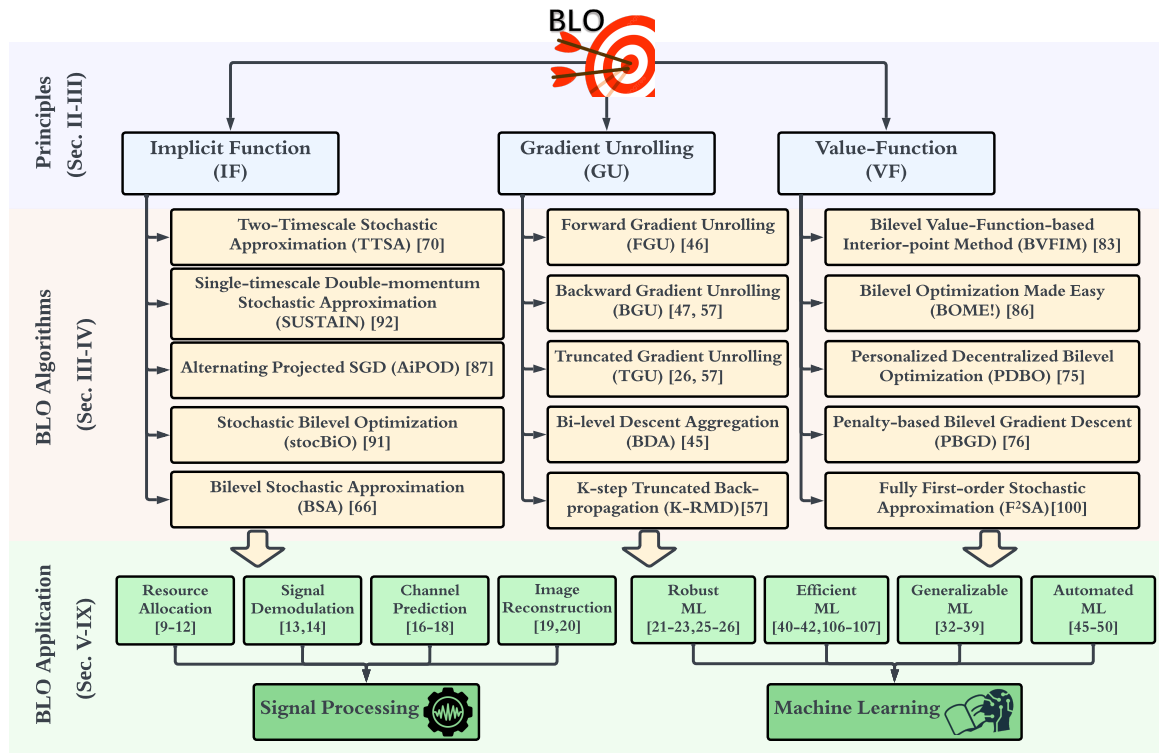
BLO

Principles (Sec. II-III)

Implicit Function (IF)

Gradient Unrolling (GU)

Value-Function (VF)

BLO Algorithms (Sec. III-IV)

Two-Timescale Stochastic Approximation (TTSA) [70]

Single-timescale Double-momentum Stochastic Approximation (SUSTAIN) [92]

Alternating Projected SGD (AiPOD) [87]

Stochastic Bilevel Optimization (stocBiO) [91]

Bilevel Stochastic Approximation (BSA) [66]

Forward Gradient Unrolling (FGU) [46]

Backward Gradient Unrolling (BGU) [47, 57]

Truncated Gradient Unrolling (TGU) [26, 57]

Bi-level Descent Aggregation (BDA) [45]

K-step Truncated Back-propagation (K-RMD)[57]

Bilevel Value-Function-based Interior-point Method (BVFIM) [83]

Bilevel Optimization Made Easy (BOME!) [86]

Personalized Decentralized Bilevel Optimization (PDBO) [75]

Penalty-based Bilevel Gradient Descent (PBGD) [76]

Fully First-order Stochastic Approximation (F$^2$SA)[100]

BLO Application (Sec. V-IX)

Resource Allocation [9-12]

Signal Demodulation [13,14]

Channel Prediction [16-18]

Image Reconstruction [19,20]

Robust ML [21-23,25-26]

Efficient ML [40-42,106-107]

Generalizable ML [32-39]

Automated ML [45-50]

Signal Processing

Machine Learning